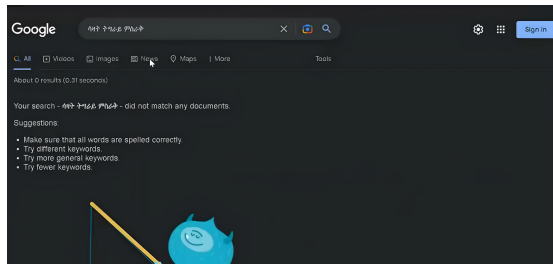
Google

ሳላት ትግራይ ምክራት

All Videos Images News Maps More Tools

Sign in

About 0 results (0.31 seconds)

Your search - ሳላት ትግራይ ምክራት - did not match any documents.

Suggestions:

• Make sure that all words are spelled correctly.
• Try different keywords.
• Try more general keywords.
• Try fewer keywords.